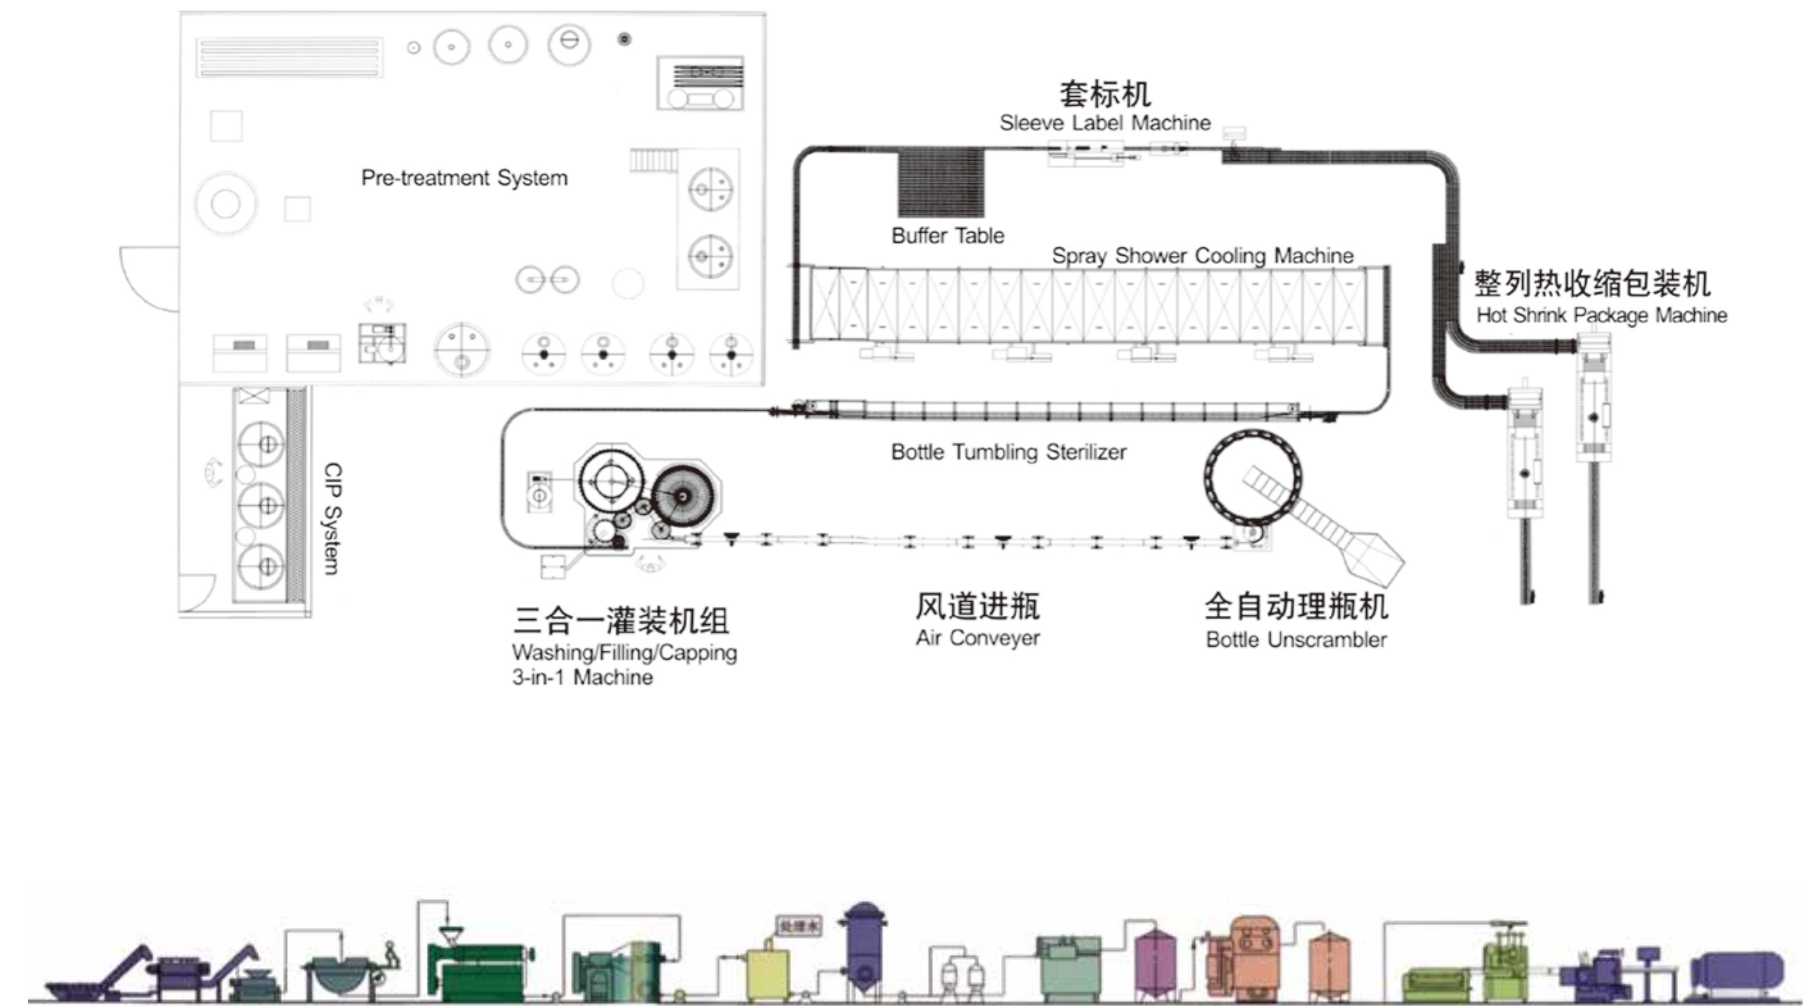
套标机
Sleeve Label Machine

Pre-treatment System

Buffer Table

Spray Shower Cooling Machine

整列热收缩包装机
Hot Shrink Package Machine

Bottle Tumbling Sterilizer

CIP System

三合一灌装机组
Washing/Filling/Capping 3-in-1 Machine

风道进瓶
Air Conveyer

全自动理瓶机
Bottle Unscrambler

处理水